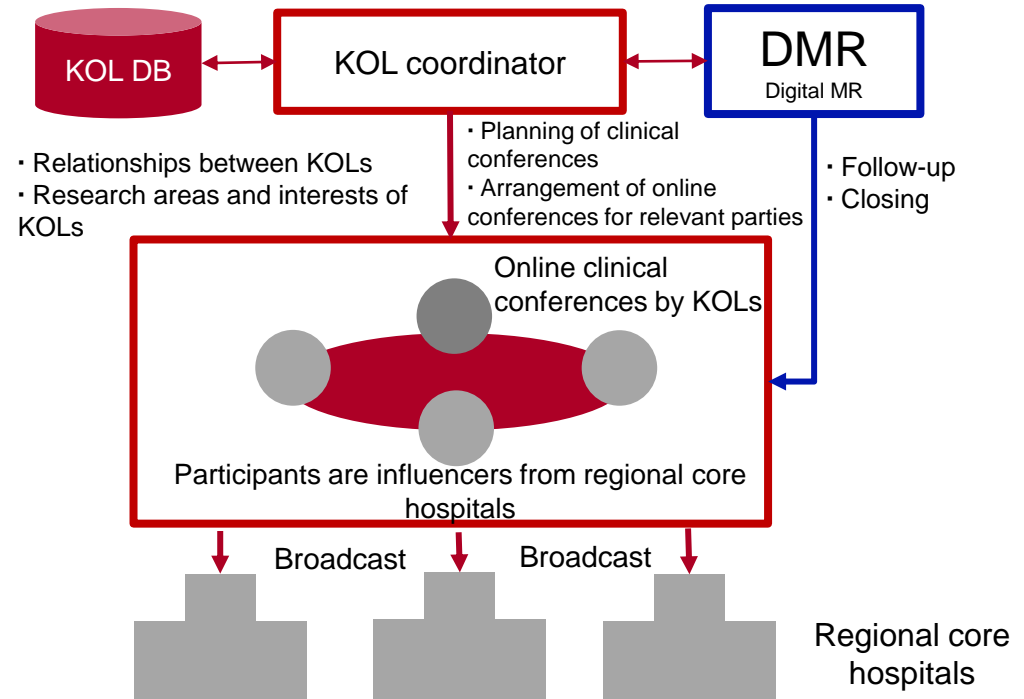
KOL DB

KOL coordinator

DMR
Digital MR

・Relationships between KOLs
・Research areas and interests of KOLs

・Planning of clinical conferences
・Arrangement of online conferences for relevant parties

・Follow-up
・Closing

Online clinical conferences by KOLs

Participants are influencers from regional core hospitals

Broadcast

Broadcast

Regional core hospitals